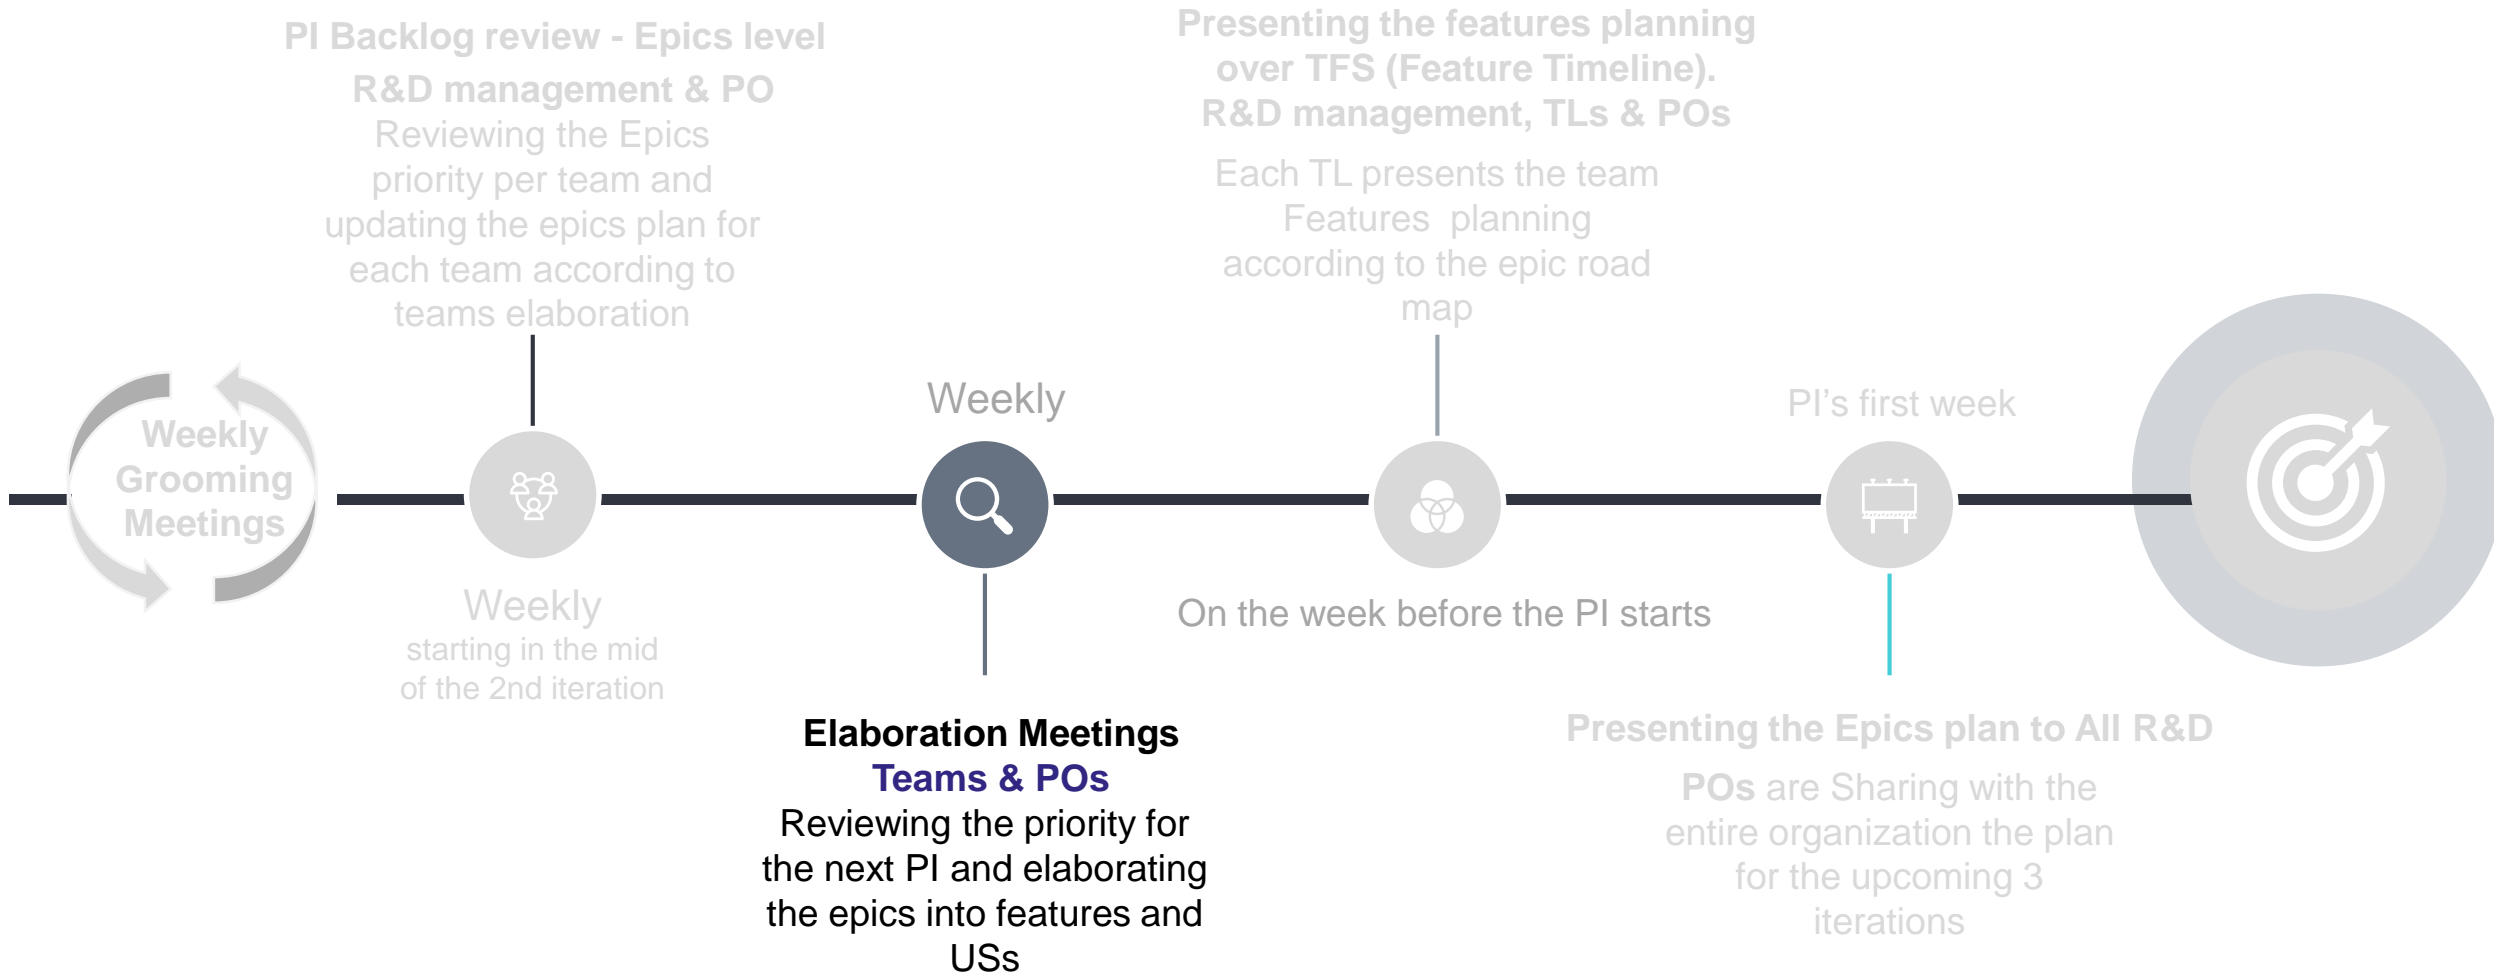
PI Backlog review - Epics level
R&D management & PO
Reviewing the Epics priority per team and updating the epics plan for each team according to teams elaboration

Presenting the features planning over TFS (Feature Timeline).
R&D management, TLs & POs
Each TL presents the team Features planning according to the epic road map

Weekly Grooming Meetings

Weekly
starting in the mid of the 2nd iteration

Weekly

Elaboration Meetings
Teams & POs
Reviewing the priority for the next PI and elaborating the epics into features and USs

On the week before the PI starts

PI's first week

Presenting the Epics plan to All R&D
POs are Sharing with the entire organization the plan for the upcoming 3 iterations